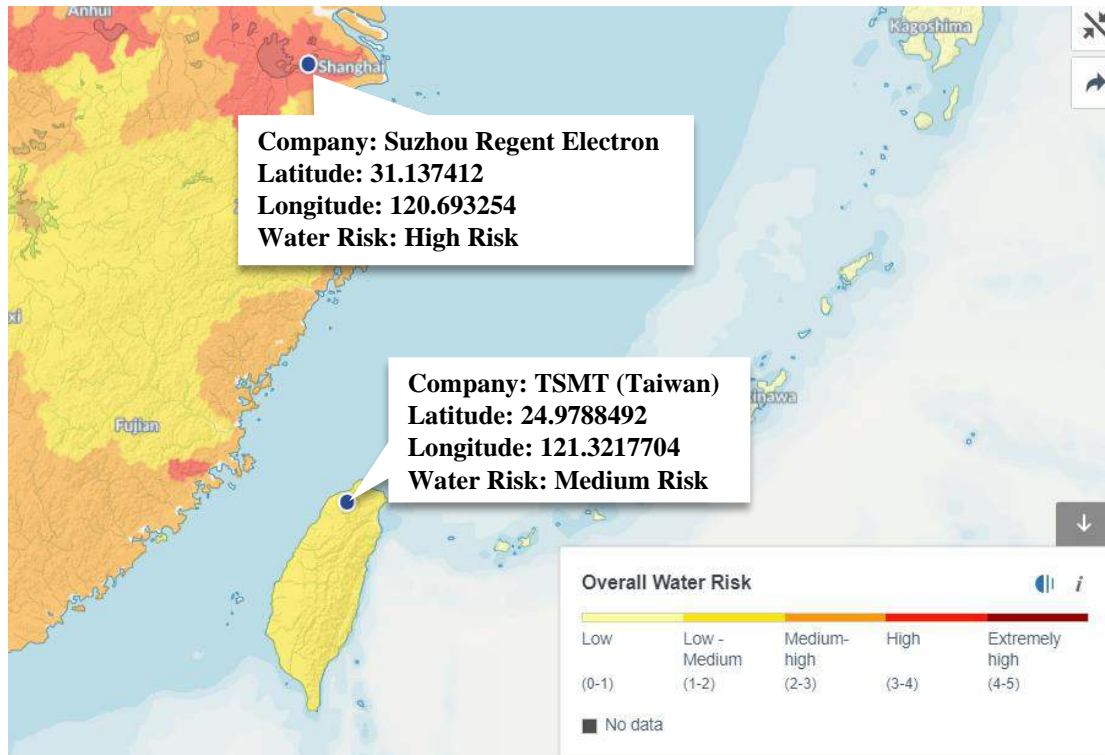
Anhui

Shanghai

Kagoshima

Company: Suzhou Regent Electron
Latitude: 31.137412
Longitude: 120.693254
Water Risk: High Risk

xi

Fujian

Company: TSMT (Taiwan)
Latitude: 24.9788492
Longitude: 121.3217704
Water Risk: Medium Risk

inawa

Overall Water Risk

| Low | Low - Medium | Medium-high | High | Extremely high |
|---|---|---|---|---|
| (0-1) | (1-2) | (2-3) | (3-4) | (4-5) |

No data